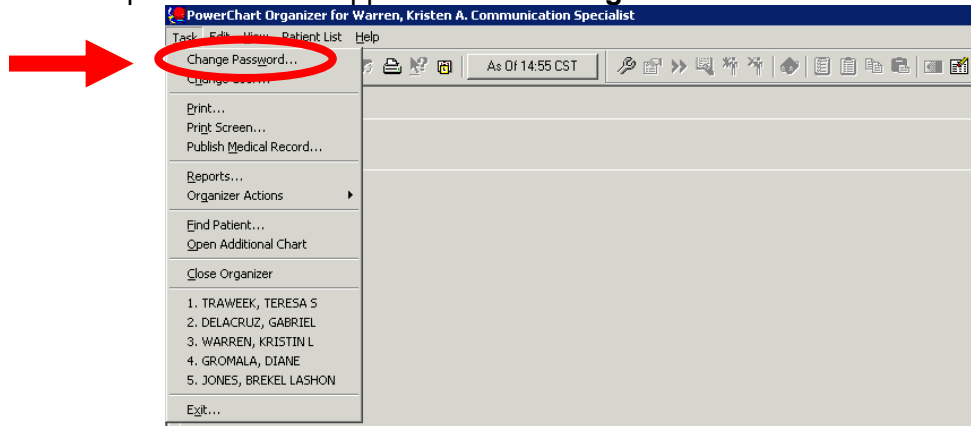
PowerChart Organizer for Warren, Kristen A. Communication Specialist

Task Edit View Patient List Help

As Of 14:55 CST

Change Password...
Change User...

Print...
Print Screen...
Publish Medical Record...

Reports...
Organizer Actions

Find Patient...
Open Additional Chart

Close Organizer

1. TRAWEEK, TERESA S
2. DELACRUZ, GABRIEL
3. WARREN, KRISTIN L
4. GROMALA, DIANE
5. JONES, BREKEL LASHON

Exit...